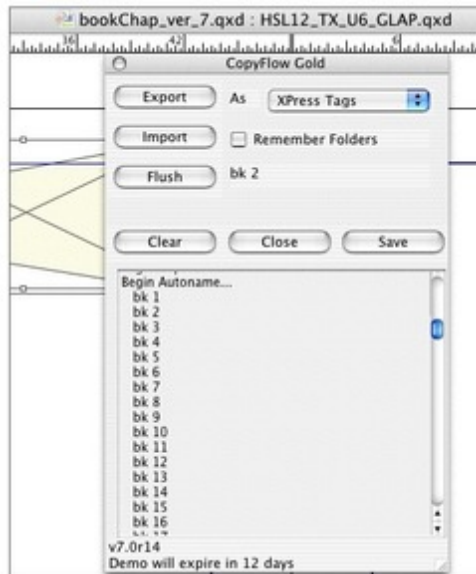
bookChap_ver_7.qxd : HSL12_TX_U6_GLAP.qxd

36 42 6

CopyFlow Gold

Export As XPress Tags

Import Remember Folders

Flush bk 2

Clear Close Save

Begin Autoname...
bk 1
bk 2
bk 3
bk 4
bk 5
bk 6
bk 7
bk 8
bk 9
bk 10
bk 11
bk 12
bk 13
bk 14
bk 15
bk 16
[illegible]

v7.0r14
Demo will expire in 12 days